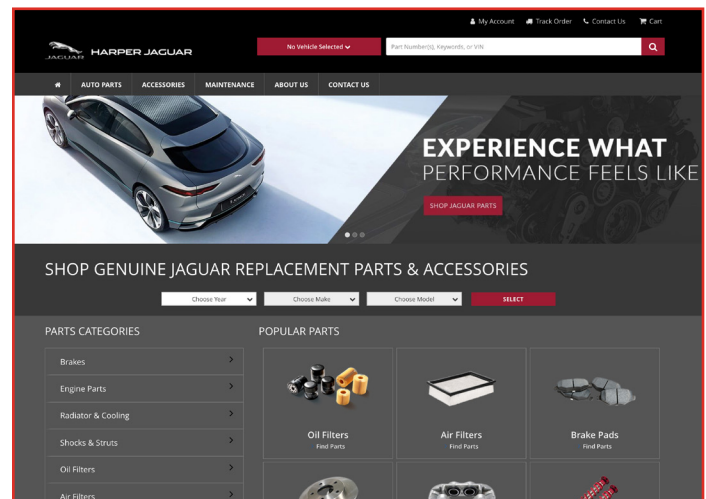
My Account  Track Order  Contact Us  Cart

JAGUAR HARPER JAGUAR

No Vehicle Selected

Part Number(s), Keywords, or VIN

AUTO PARTS  ACCESSORIES  MAINTENANCE  ABOUT US  CONTACT US

EXPERIENCE WHAT PERFORMANCE FEELS LIKE

SHOP JAGUAR PARTS

SHOP GENUINE JAGUAR REPLACEMENT PARTS & ACCESSORIES

Choose Year  Choose Make  Choose Model  SELECT

PARTS CATEGORIES

Brakes
Engine Parts
Radiator & Cooling
Shocks & Struts
Oil Filters
Air Filters

POPULAR PARTS

Oil Filters
Find Parts

Air Filters
Find Parts

Brake Pads
Find Parts